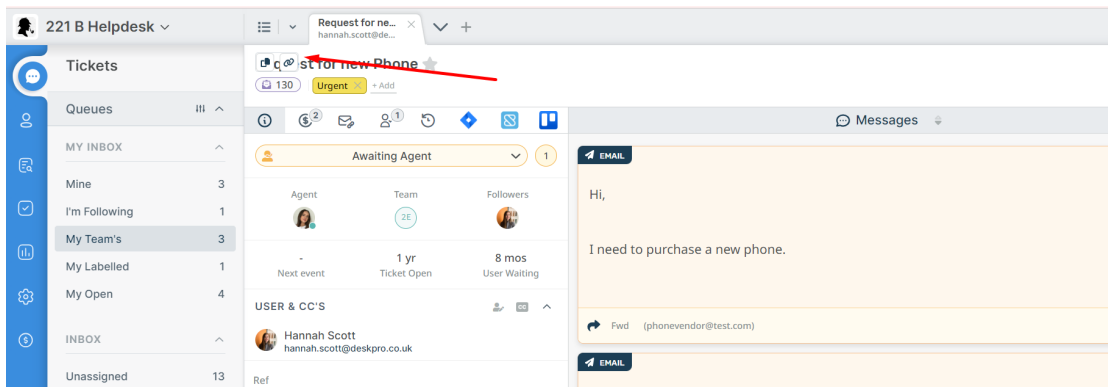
221 B Helpdesk

Request for ne...
hannah.scott@de...

Tickets

q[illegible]st for new Phone
130 Urgent + Add

Queues

MY INBOX

Mine 3
I'm Following 1
My Team's 3
My Labelled 1
My Open 4

INBOX

Unassigned 13

$2$ $1$

Awaiting Agent 1

Agent Team Followers
2E

- 1 yr 8 mos
Next event Ticket Open User Waiting

USER & CC'S

Hannah Scott
hannah.scott@deskpro.co.uk

Ref

Messages

EMAIL

Hi,

I need to purchase a new phone.

Fwd (phonevendor@test.com)

EMAIL